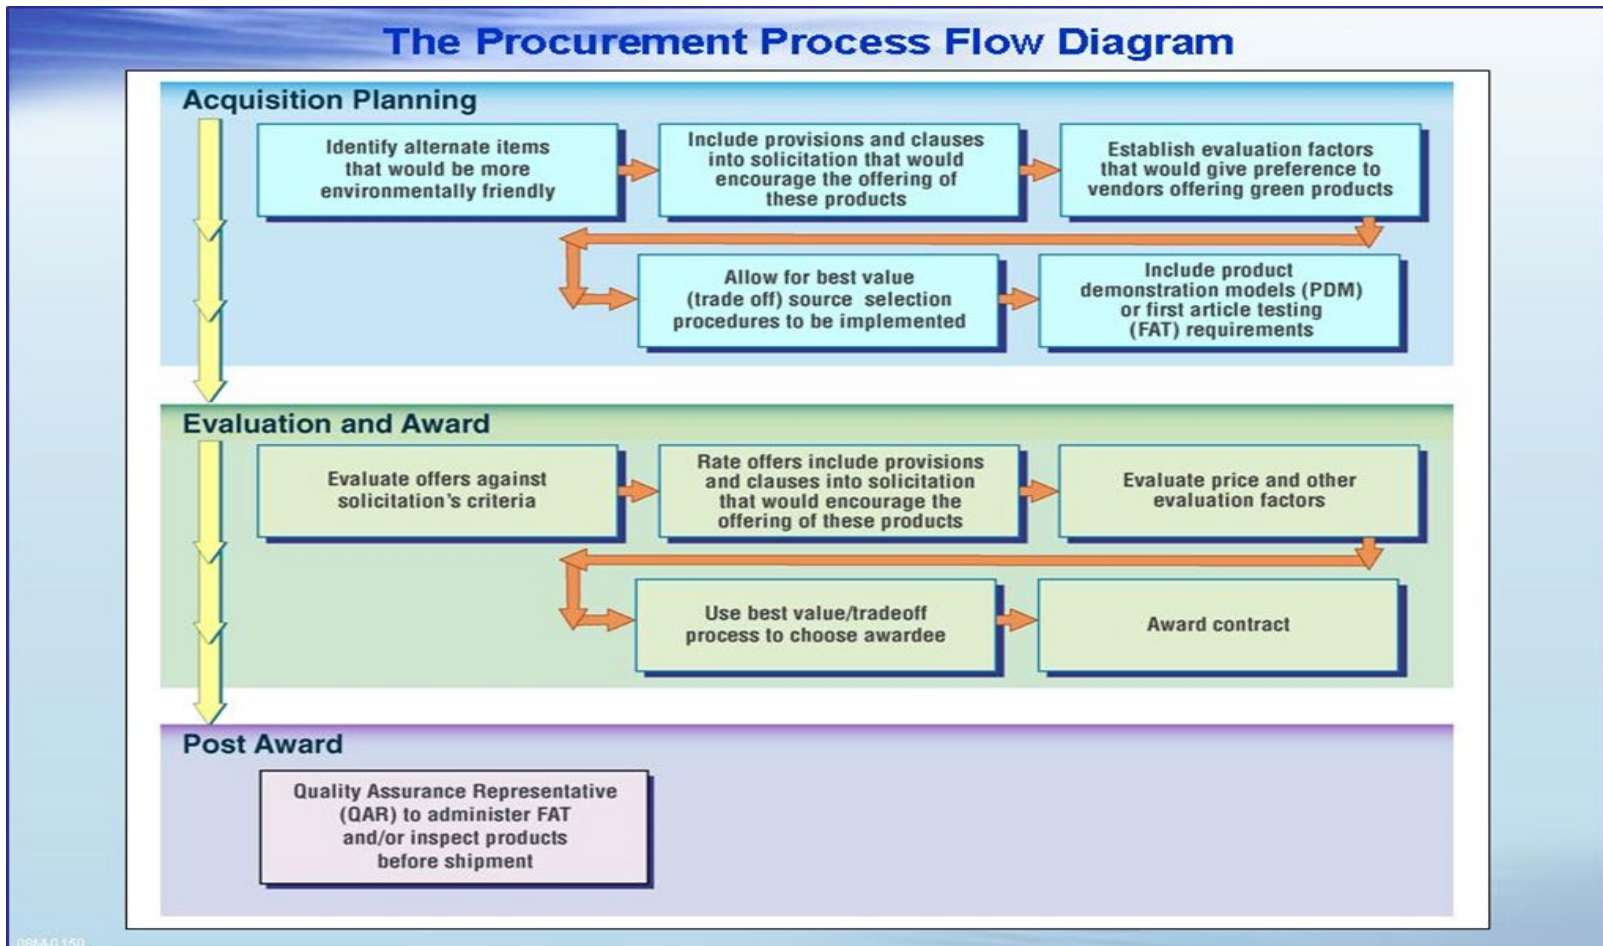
The Procurement Process Flow Diagram

Acquisition Planning

Identify alternate items that would be more environmentally friendly

Include provisions and clauses into solicitation that would encourage the offering of these products

Establish evaluation factors that would give preference to vendors offering green products

Allow for best value (trade off) source selection procedures to be implemented

Include product demonstration models (PDM) or first article testing (FAT) requirements

Evaluation and Award

Evaluate offers against solicitation's criteria

Rate offers include provisions and clauses into solicitation that would encourage the offering of these products

Evaluate price and other evaluation factors

Use best value/tradeoff process to choose awardee

Award contract

Post Award

Quality Assurance Representative (QAR) to administer FAT and/or inspect products before shipment

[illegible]